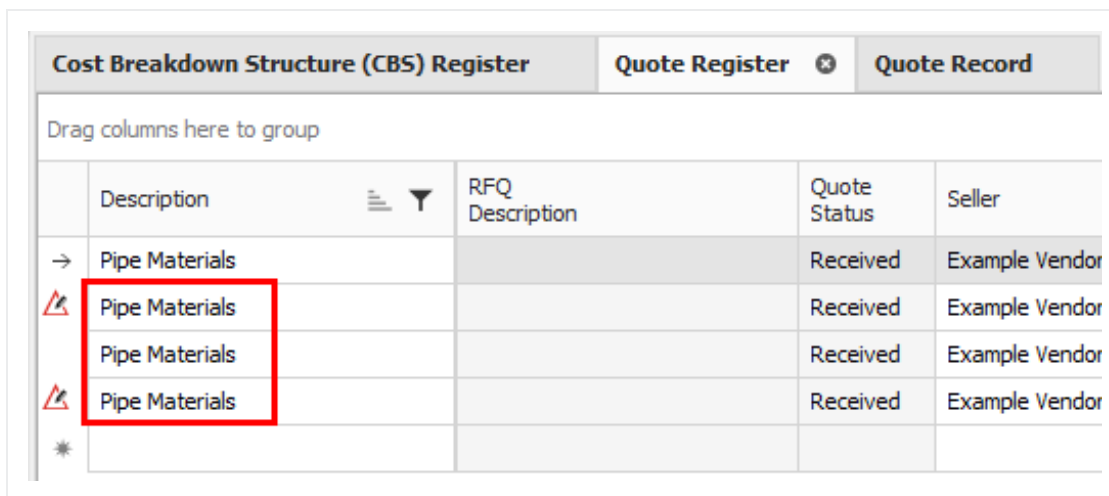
Cost Breakdown Structure (CBS) Register | Quote Register | Quote Record

Drag columns here to group

| Description | RFQ Description | Quote Status | Seller |
|---|---|---|---|
| Pipe Materials | | Received | Example Vendor |
| Pipe Materials | | Received | Example Vendor |
| Pipe Materials | | Received | Example Vendor |
| Pipe Materials | | Received | Example Vendor |
| | | | |